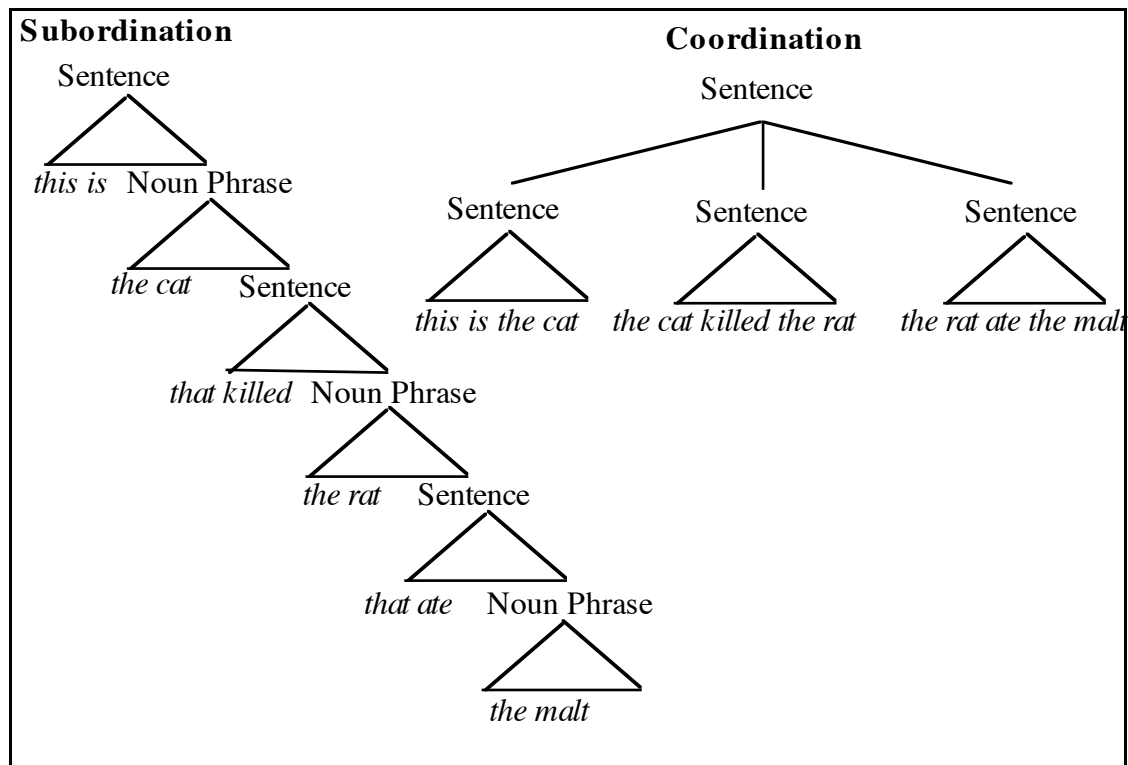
Subordination

Sentence

this is Noun Phrase

the cat Sentence

that killed Noun Phrase

the rat Sentence

that ate Noun Phrase

the malt

Coordination

Sentence

Sentence

this is the cat

Sentence

the cat killed the rat

Sentence

the rat ate the malt